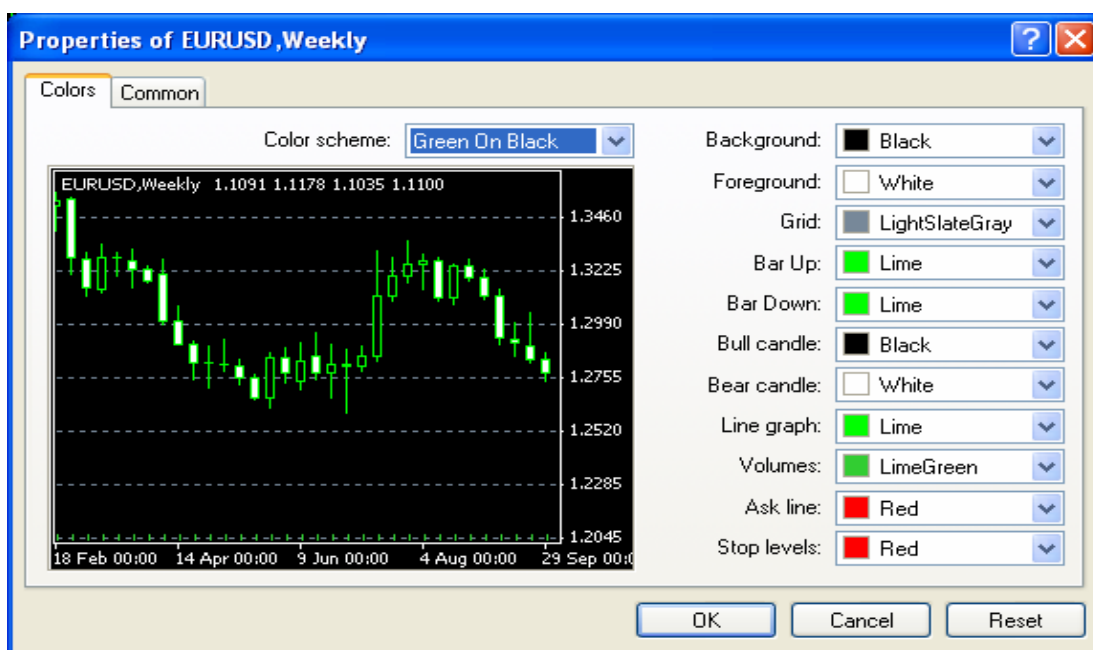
Properties of EURUSD,Weekly

?

Colors

Common

Color scheme: Green On Black

EURUSD,Weekly 1.1091 1.1178 1.1035 1.1100

1.3460

1.3225

1.2990

1.2755

1.2520

1.2285

1.2045

18 Feb 00:00 14 Apr 00:00 9 Jun 00:00 4 Aug 00:00 29 Sep 00:0

Background: Black

Foreground: White

Grid: LightSlateGray

Bar Up: Lime

Bar Down: Lime

Bull candle: Black

Bear candle: White

Line graph: Lime

Volumes: LimeGreen

Ask line: Red

Stop levels: Red

OK

Cancel

Reset